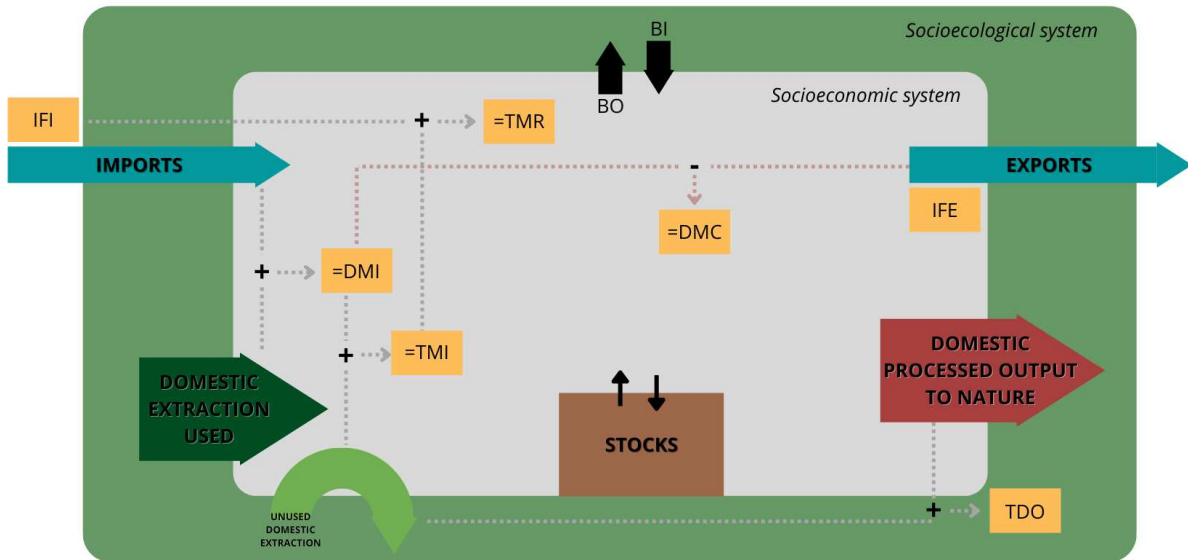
Socioecological system

BI

BO

Socioeconomic system

IFI

+

=TMR

IMPORTS

-

EXPORTS

IFE

=DMC

+

=DMI

+

=TMI

DOMESTIC EXTRACTION USED

DOMESTIC PROCESSED OUTPUT TO NATURE

STOCKS

UNUSED DOMESTIC EXTRACTION

+

TDO